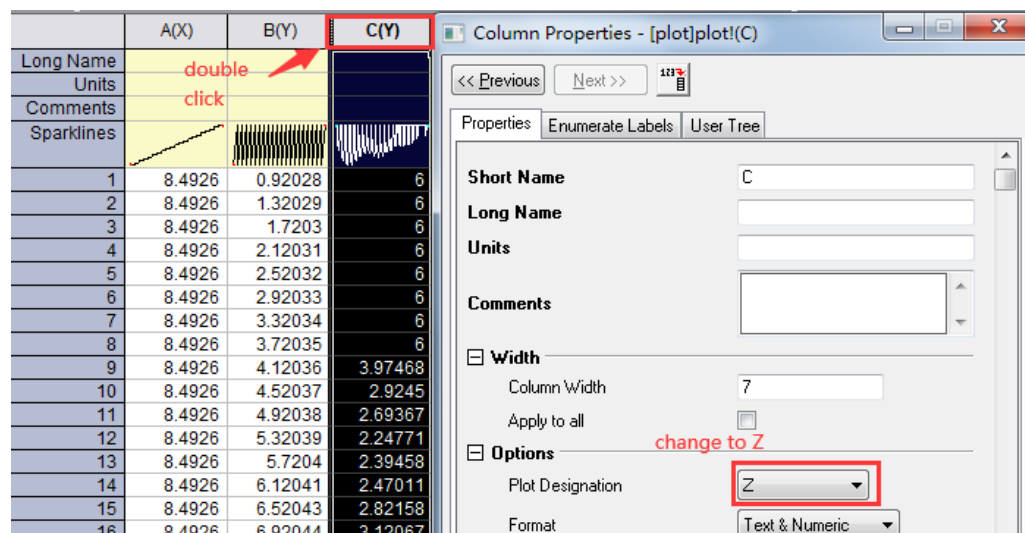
|  | A(X) | B(Y) | C(Y) |
|---|---|---|---|
| Long Name |  |  |  |
| Units |  |  |  |
| Comments |  |  |  |
| Sparklines |  |  |  |
| 1 | 8.4926 | 0.92028 | 6 |
| 2 | 8.4926 | 1.32029 | 6 |
| 3 | 8.4926 | 1.7203 | 6 |
| 4 | 8.4926 | 2.12031 | 6 |
| 5 | 8.4926 | 2.52032 | 6 |
| 6 | 8.4926 | 2.92033 | 6 |
| 7 | 8.4926 | 3.32034 | 6 |
| 8 | 8.4926 | 3.72035 | 6 |
| 9 | 8.4926 | 4.12036 | 3.97468 |
| 10 | 8.4926 | 4.52037 | 2.9245 |
| 11 | 8.4926 | 4.92038 | 2.69367 |
| 12 | 8.4926 | 5.32039 | 2.24771 |
| 13 | 8.4926 | 5.7204 | 2.39458 |
| 14 | 8.4926 | 6.12041 | 2.47011 |
| 15 | 8.4926 | 6.52043 | 2.82158 |
| 16 | 8.4926 | 6.92044 | 3.12067 |

double click

Column Properties - [plot]plot!(C)

<< Previous
Next >>

Properties
Enumerate Labels
User Tree

Short Name C
Long Name
Units
Comments

Width
Column Width 7
Apply to all

Options
change to Z
Plot Designation Z
Format Text & Numeric